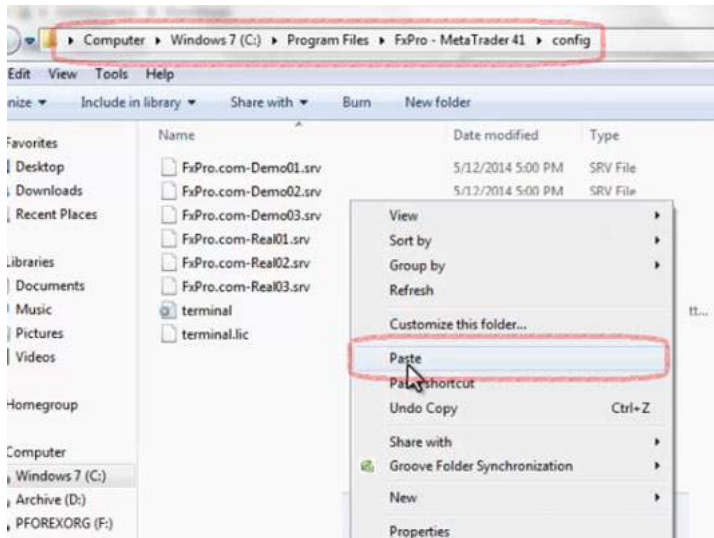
▸ Computer ▸ Windows 7 (C:) ▸ Program Files ▸ FxPro - MetaTrader 41 ▸ config

Edit View Tools Help

nize ▾ Include in library ▾ Share with ▾ Burn New folder

Favorites
Desktop
Downloads
Recent Places

Libraries
Documents
Music
Pictures
Videos

Homegroup

Computer
Windows 7 (C:)
Archive (D:)
PFOREXORG (F:)

| Name | Date modified | Type |
|---|---|---|
| FxPro.com-Demo01.srv | 5/12/2014 5:00 PM | SRV File |
| FxPro.com-Demo02.srv | 5/12/2014 5:00 PM | SRV File |
| FxPro.com-Demo03.srv | | |
| FxPro.com-Real01.srv | | |
| FxPro.com-Real02.srv | | |
| FxPro.com-Real03.srv | | |
| terminal | | tt... |
| terminal.lic | | |

View ▸
Sort by ▸
Group by ▸
Refresh
Customize this folder...
Paste
Pa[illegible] shortcut
Undo Copy Ctrl+Z
Share with ▸
Groove Folder Synchronization ▸
New ▸
Properties